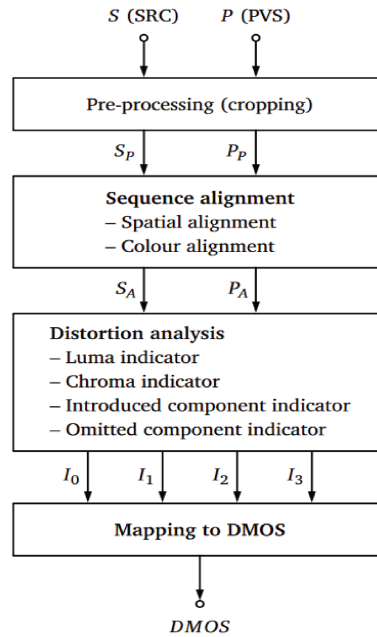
$S$ (SRC)
$P$ (PVS)

Pre-processing (cropping)

$S_P$
$P_P$

Sequence alignment
– Spatial alignment
– Colour alignment

$S_A$
$P_A$

Distortion analysis
– Luma indicator
– Chroma indicator
– Introduced component indicator
– Omitted component indicator

$I_0$
$I_1$
$I_2$
$I_3$

Mapping to DMOS

$DMOS$